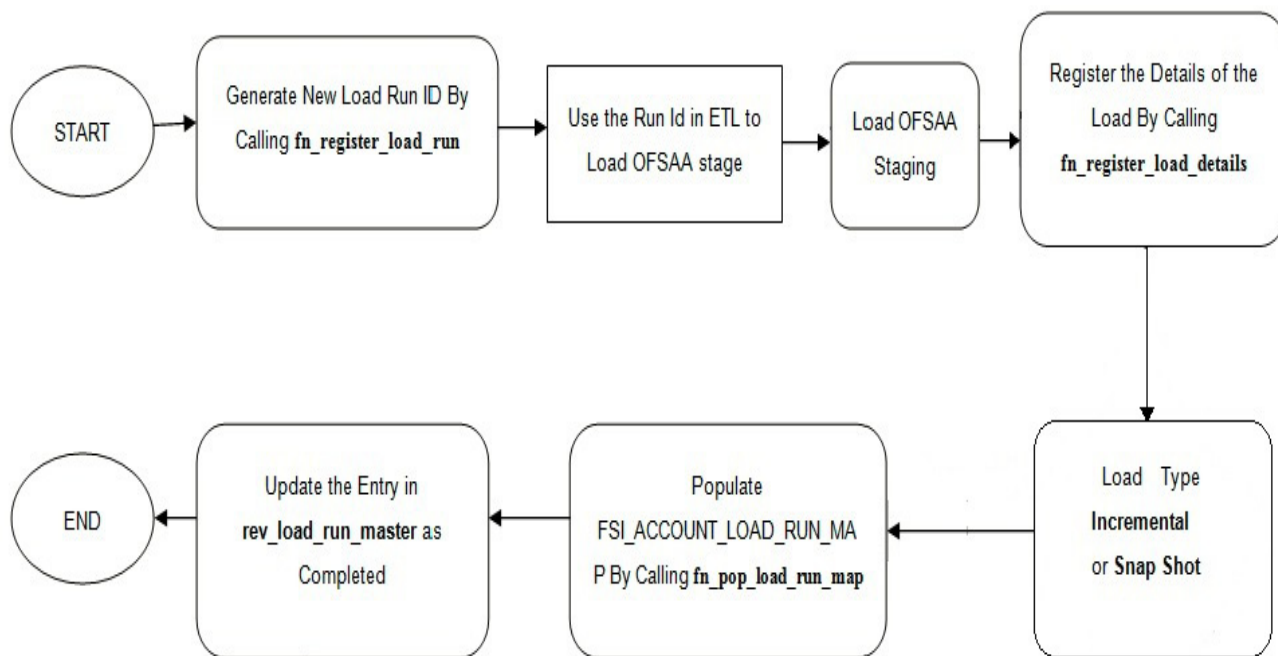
START

Generate New Load Run ID By Calling fn_register_load_run

Use the Run Id in ETL to Load OFSAA stage

Load OFSAA Staging

Register the Details of the Load By Calling fn_register_load_details

Load Type Incremental or Snap Shot

Populate FSI_ACCOUNT_LOAD_RUN_MAP By Calling fn_pop_load_run_map

Update the Entry in rev_load_run_master as Completed

END